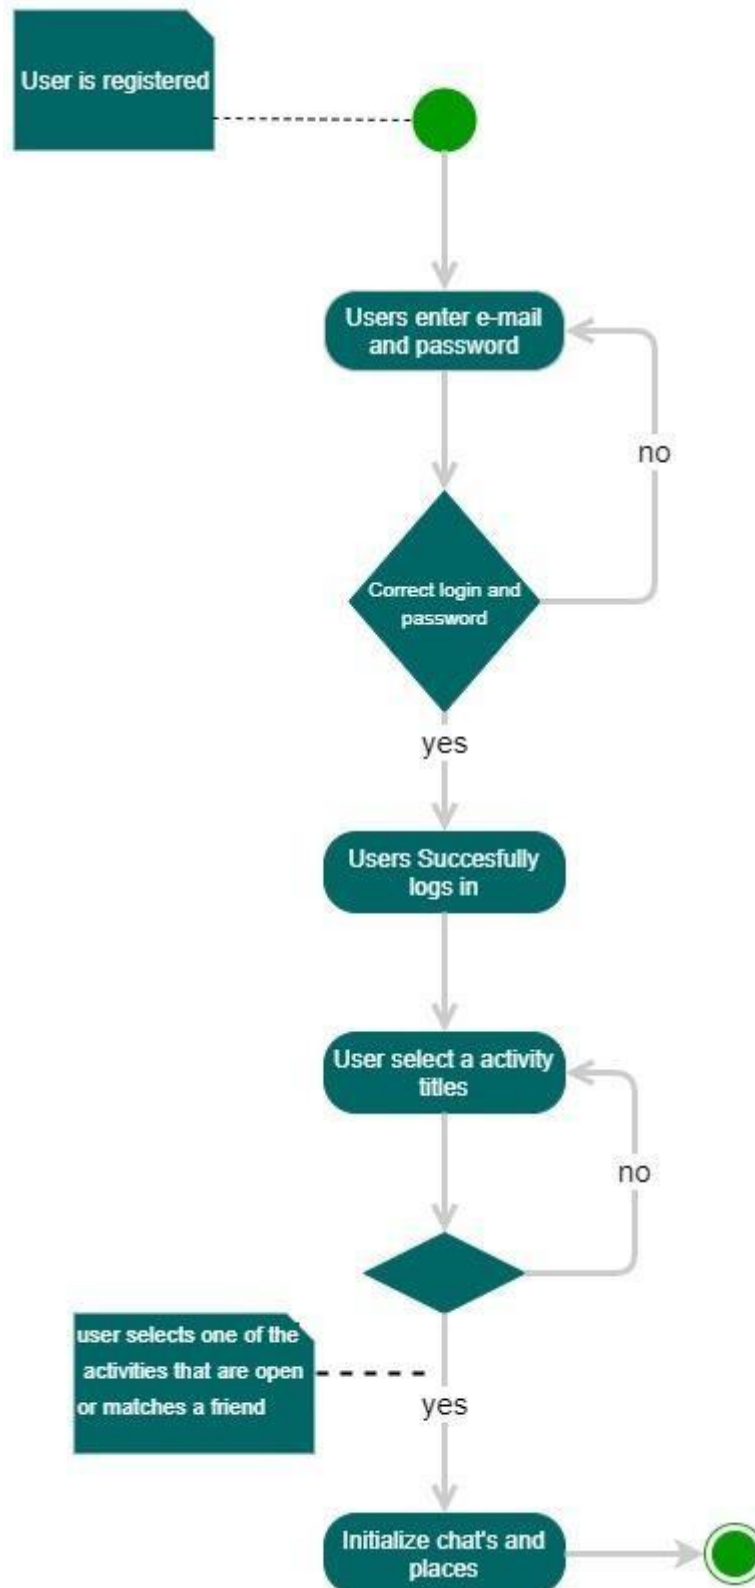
User is registered

Users enter e-mail and password

no

Correct login and password

yes

Users Succesfully logs in

User select a activity titles

no

user selects one of the activities that are open or matches a friend

yes

Initialize chat's and places